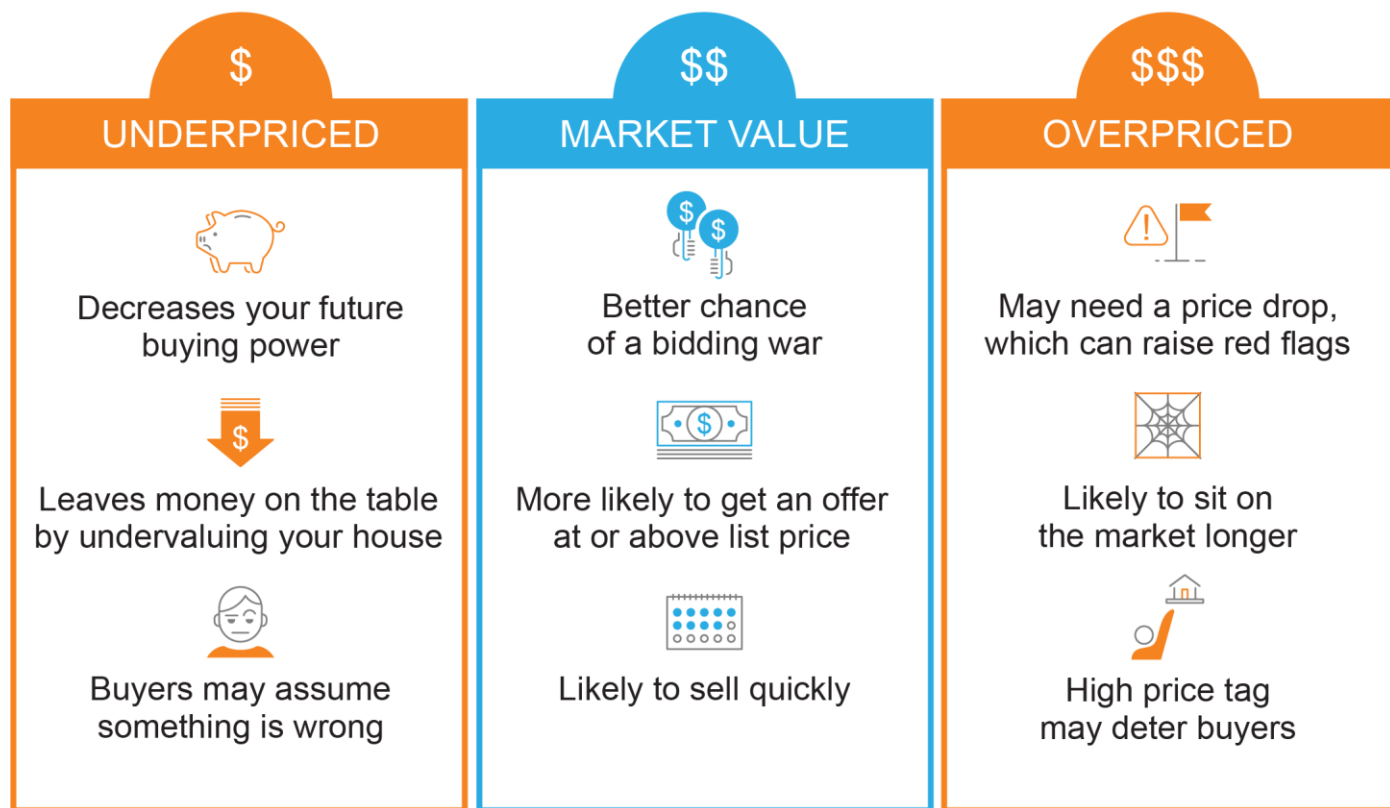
$

UNDERPRICED

Decreases your future buying power

Leaves money on the table by undervaluing your house

Buyers may assume something is wrong

$$

MARKET VALUE

Better chance of a bidding war

More likely to get an offer at or above list price

Likely to sell quickly

$$$

OVERPRICED

May need a price drop, which can raise red flags

Likely to sit on the market longer

High price tag may deter buyers